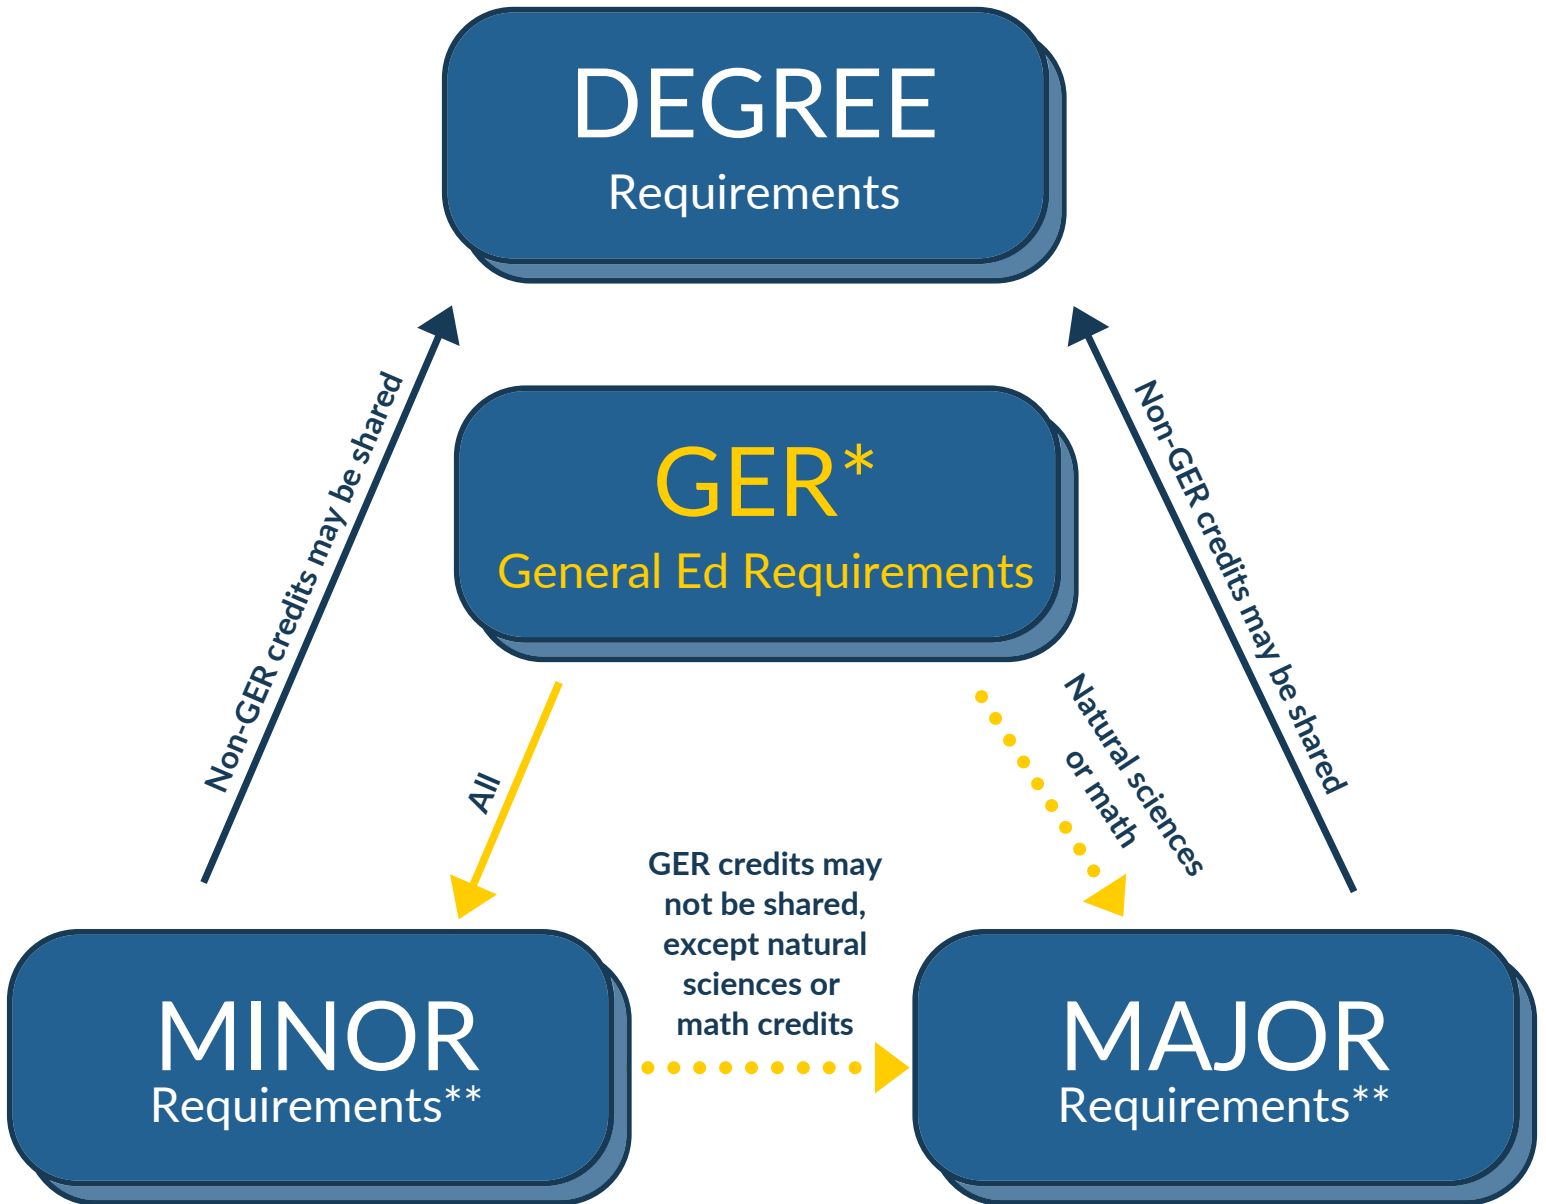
DEGREE
Requirements

Non-GER credits may be shared

GER*
General Ed Requirements

Non-GER credits may be shared

All

Natural sciences or math

GER credits may not be shared, except natural sciences or math credits

MINOR
Requirements**

MAJOR
Requirements**